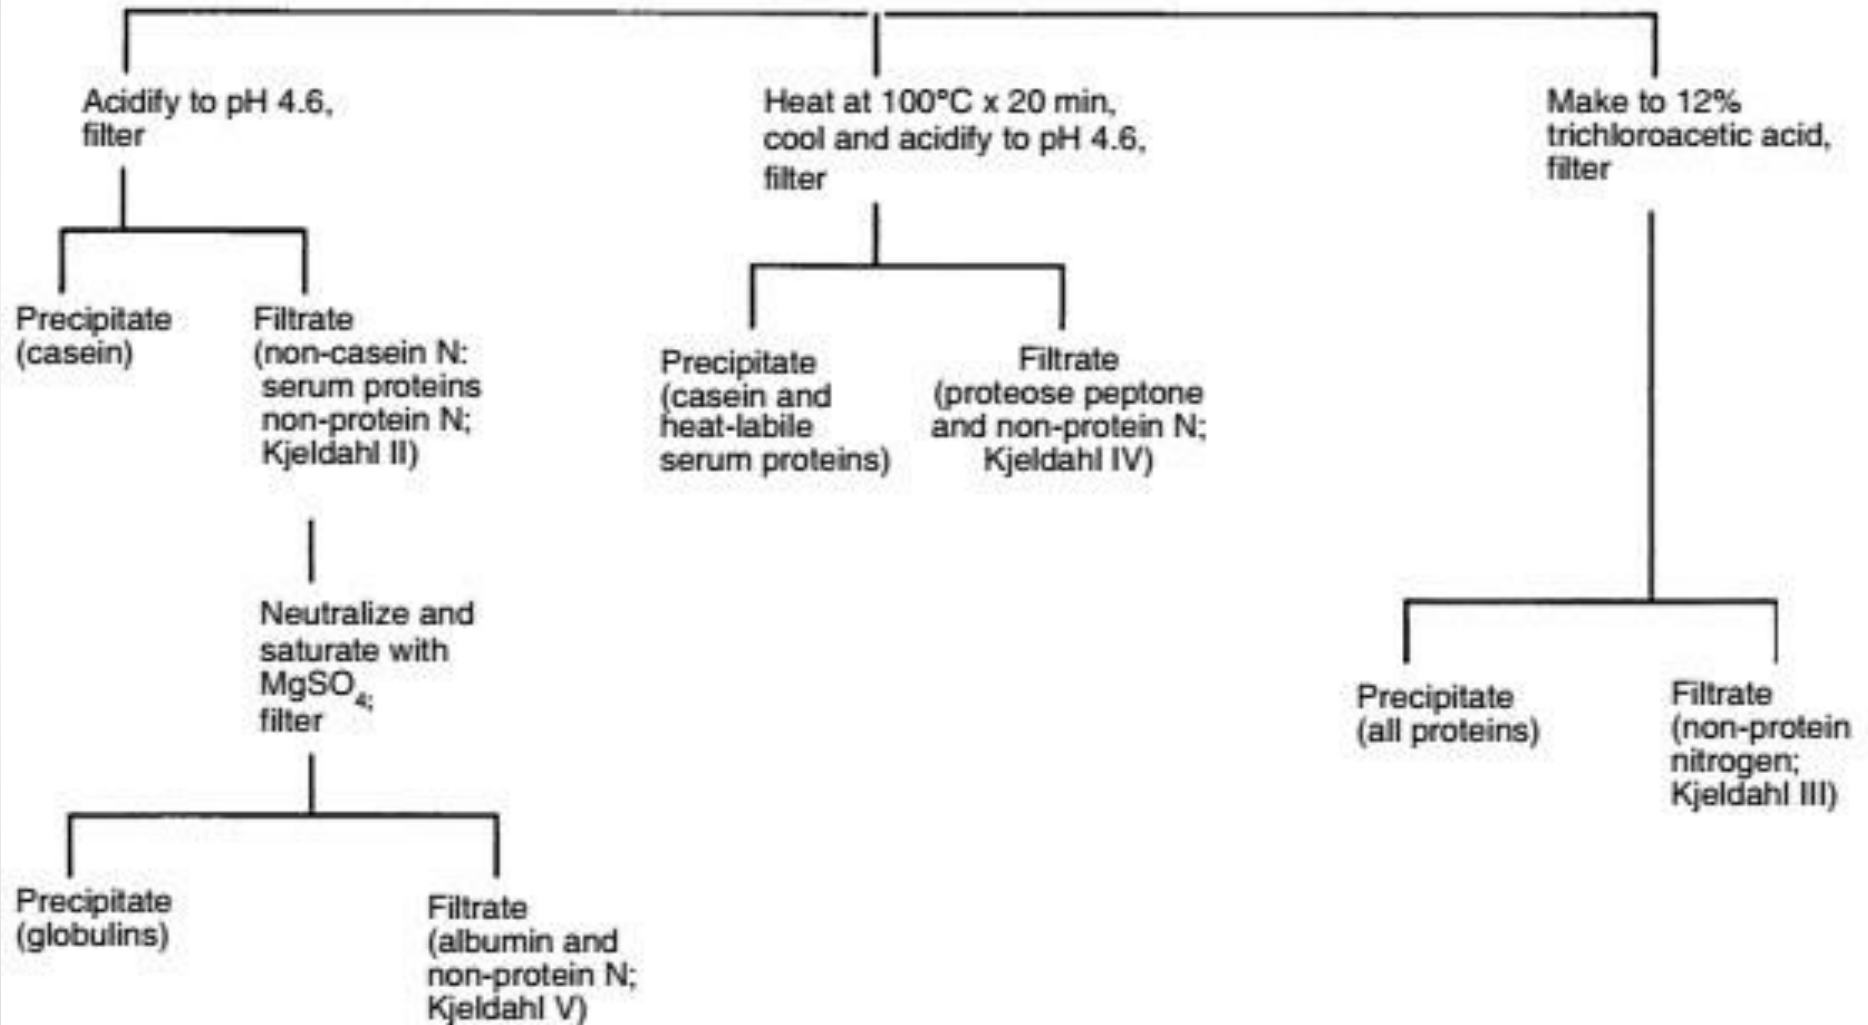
Acidify to pH 4.6, filter

Precipitate (casein)

Filtrate (non-casein N: serum proteins non-protein N; Kjeldahl II)

Neutralize and saturate with $MgSO_4$; filter

Precipitate (globulins)

Filtrate (albumin and non-protein N; Kjeldahl V)

Heat at 100°C x 20 min, cool and acidify to pH 4.6, filter

Precipitate (casein and heat-labile serum proteins)

Filtrate (proteose peptone and non-protein N; Kjeldahl IV)

Make to 12% trichloroacetic acid, filter

Precipitate (all proteins)

Filtrate (non-protein nitrogen; Kjeldahl III)